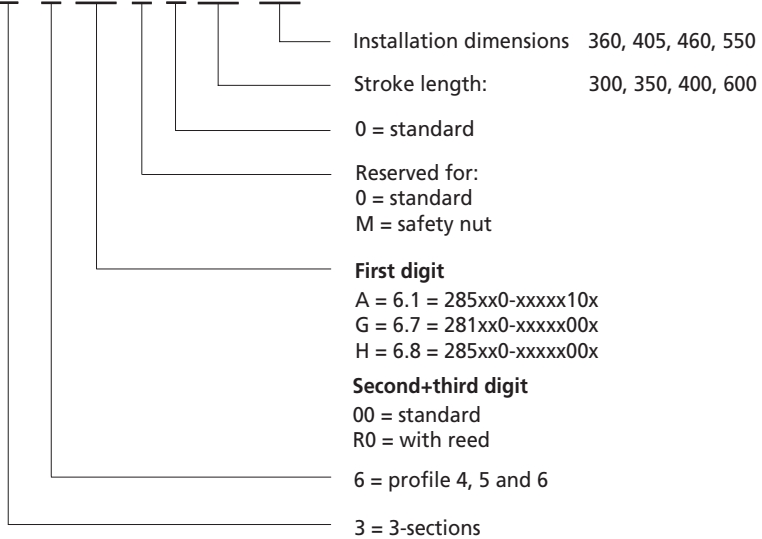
Installation dimensions 360, 405, 460, 550

Stroke length: 300, 350, 400, 600

0 = standard

Reserved for:
0 = standard
M = safety nut

**First digit**
A = 6.1 = 285xx0-xxxxx10x
G = 6.7 = 281xx0-xxxxx00x
H = 6.8 = 285xx0-xxxxx00x

**Second+third digit**
00 = standard
R0 = with reed

6 = profile 4, 5 and 6

3 = 3-sections